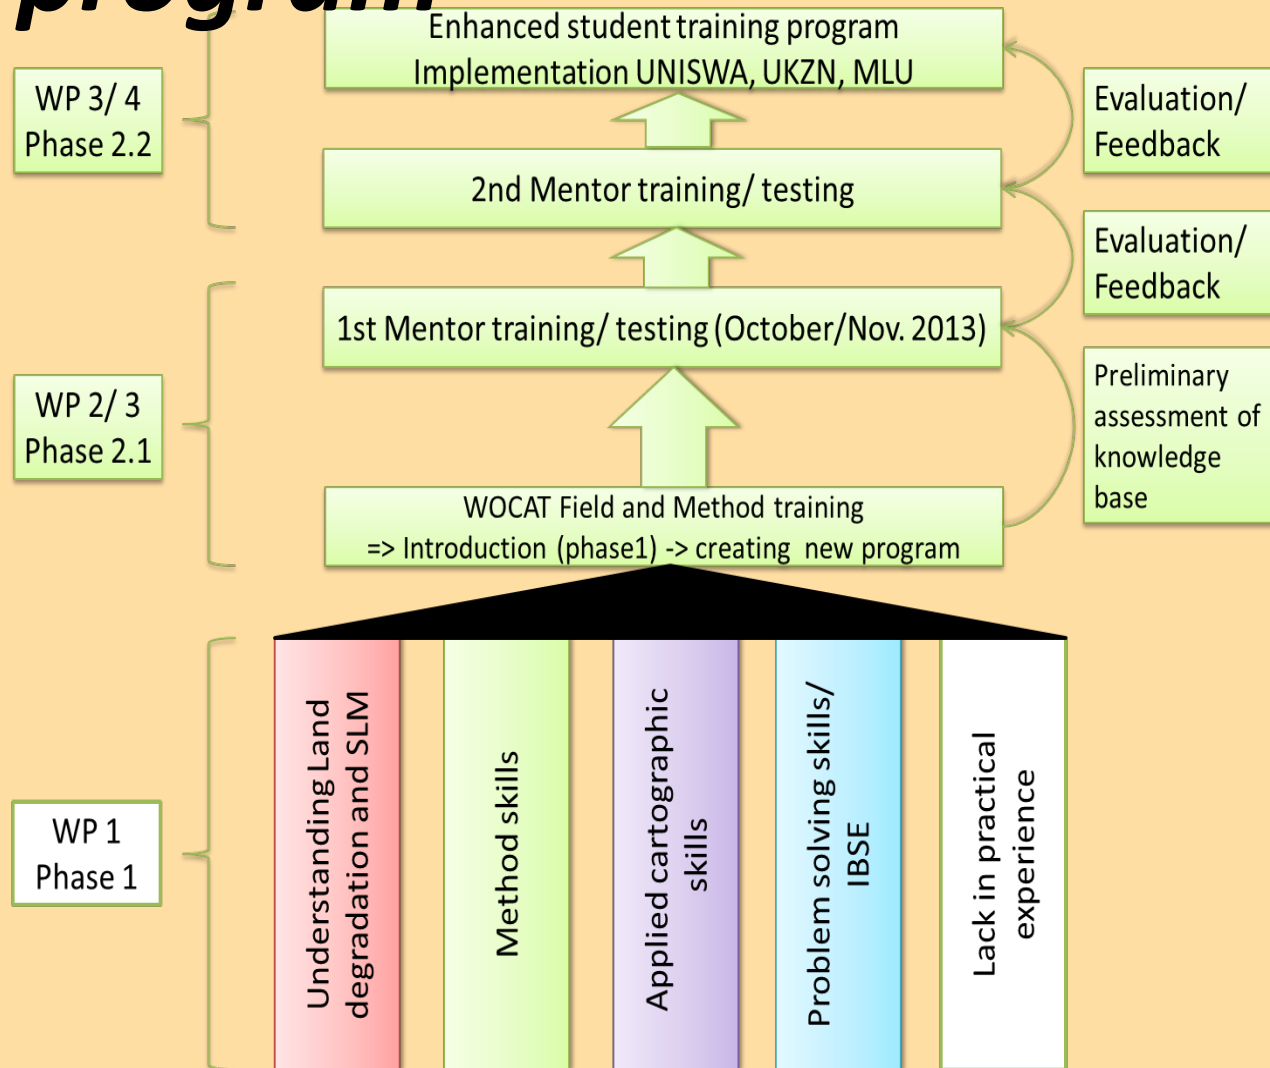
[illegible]

Enhanced student training program
Implementation UNISWA, UKZN, MLU

WP 3/ 4
Phase 2.2

Evaluation/
Feedback

2nd Mentor training/ testing

Evaluation/
Feedback

1st Mentor training/ testing (October/Nov. 2013)

WP 2/ 3
Phase 2.1

Preliminary assessment of knowledge base

WOCAT Field and Method training
=> Introduction (phase1) -> creating new program

WP 1
Phase 1

Understanding Land degradation and SLM

Method skills

Applied cartographic skills

Problem solving skills/ IBSE

Lack in practical experience